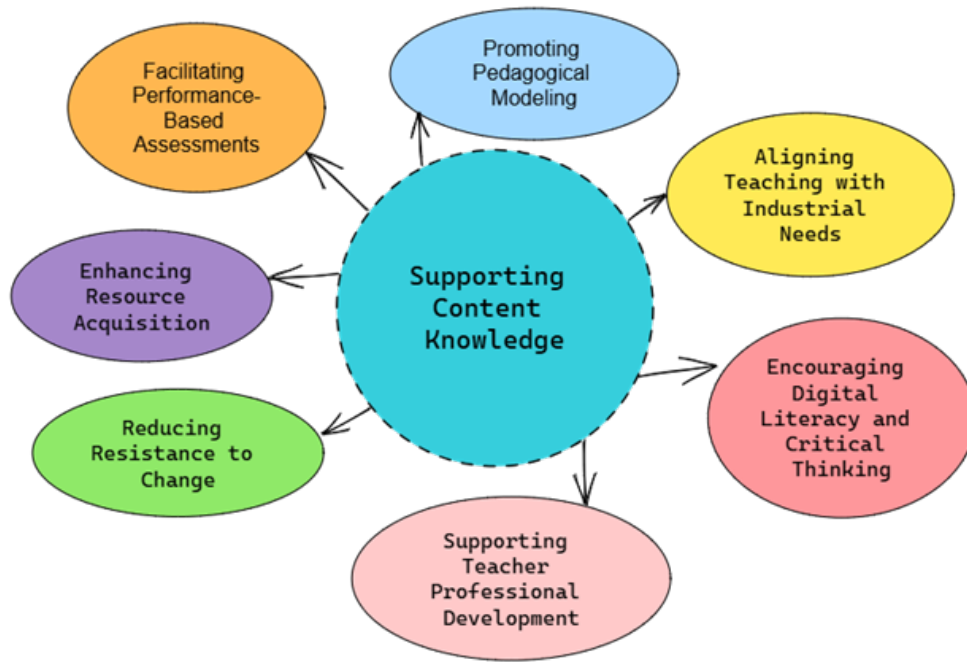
Supporting Content Knowledge

Promoting Pedagogical Modeling

Aligning Teaching with Industrial Needs

Encouraging Digital Literacy and Critical Thinking

Supporting Teacher Professional Development

Reducing Resistance to Change

Enhancing Resource Acquisition

Facilitating Performance-Based Assessments